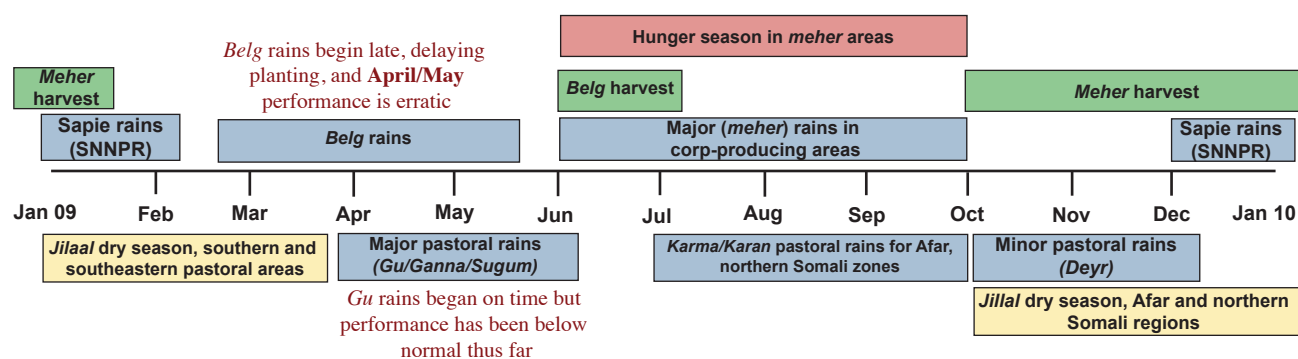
*Belg* rains begin late, delaying planting, and **April/May** performance is erratic

Hunger season in *meher* areas

*Meher* harvest

*Belg* harvest

*Meher* harvest

Sapie rains (SNNPR)

*Belg* rains

Major (*meher*) rains in corp-producing areas

Sapie rains (SNNPR)

Jan 09 Feb Mar Apr May Jun Jul Aug Sep Oct Nov Dec Jan 10

*Jilaal* dry season, southern and southeastern pastoral areas

Major pastoral rains (*Gu/Ganna/Sugum*)

*Karma/Karan* pastoral rains for Afar, northern Somali zones

Minor pastoral rains (*Deyr*)

*Gu* rains began on time but performance has been below normal thus far

*Jillal* dry season, Afar and northern Somali regions